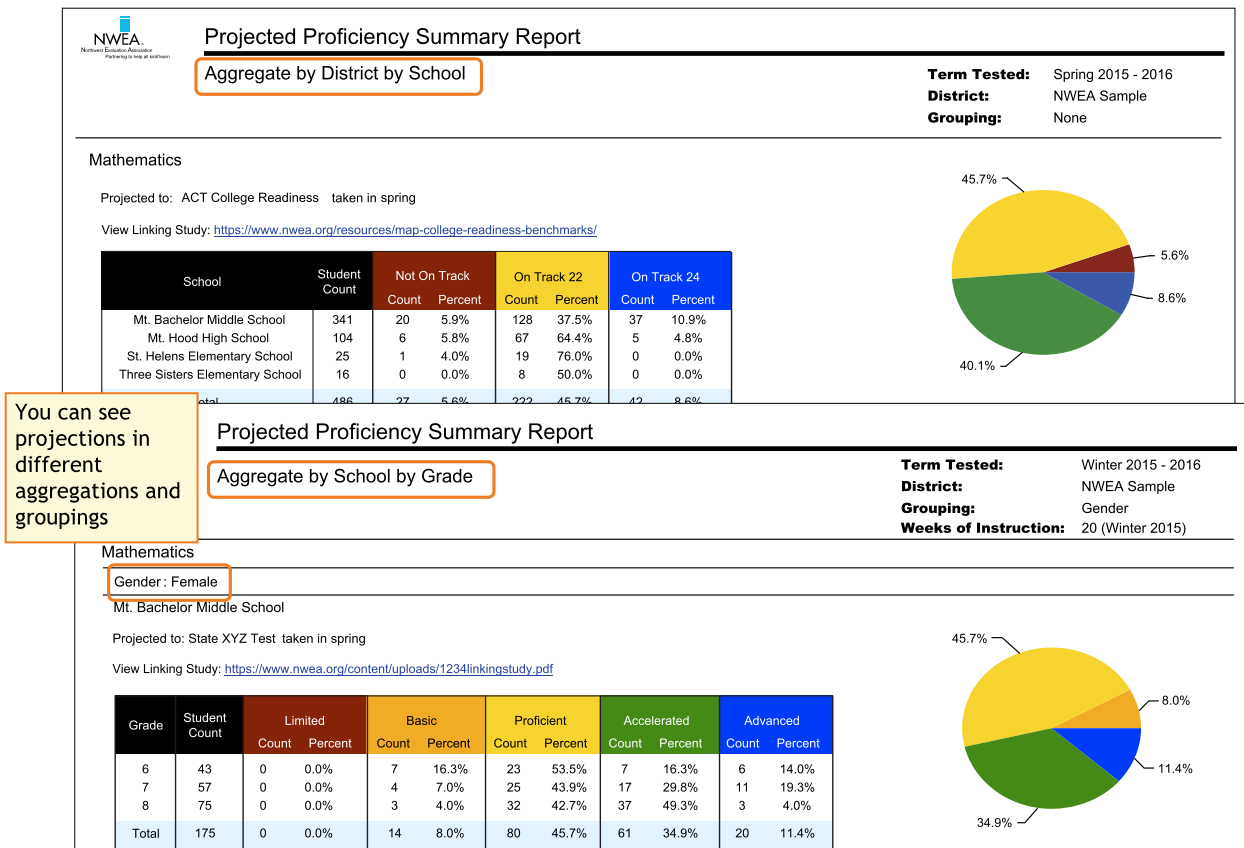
NWEA
Northwest Evaluation Association
Partnering to help all kids learn

Projected Proficiency Summary Report

Aggregate by District by School

**Term Tested:** Spring 2015 - 2016
**District:** NWEA Sample
**Grouping:** None

Mathematics

Projected to: ACT College Readiness taken in spring

View Linking Study: https://www.nwea.org/resources/map-college-readiness-benchmarks/

| School | Student Count | Not On Track Count | Not On Track Percent | On Track 22 Count | On Track 22 Percent | On Track 24 Count | On Track 24 Percent |
|---|---|---|---|---|---|---|---|
| Mt. Bachelor Middle School | 341 | 20 | 5.9% | 128 | 37.5% | 37 | 10.9% |
| Mt. Hood High School | 104 | 6 | 5.8% | 67 | 64.4% | 5 | 4.8% |
| St. Helens Elementary School | 25 | 1 | 4.0% | 19 | 76.0% | 0 | 0.0% |
| Three Sisters Elementary School | 16 | 0 | 0.0% | 8 | 50.0% | 0 | 0.0% |
| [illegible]otal | 486 | 27 | 5.6% | 222 | 45.7% | 42 | 8.6% |

45.7%
5.6%
8.6%
40.1%

You can see projections in different aggregations and groupings

Projected Proficiency Summary Report

Aggregate by School by Grade

**Term Tested:** Winter 2015 - 2016
**District:** NWEA Sample
**Grouping:** Gender
**Weeks of Instruction:** 20 (Winter 2015)

Mathematics

Gender : Female

Mt. Bachelor Middle School

Projected to: State XYZ Test taken in spring

View Linking Study: https://www.nwea.org/content/uploads/1234linkingstudy.pdf

| Grade | Student Count | Limited Count | Limited Percent | Basic Count | Basic Percent | Proficient Count | Proficient Percent | Accelerated Count | Accelerated Percent | Advanced Count | Advanced Percent |
|---|---|---|---|---|---|---|---|---|---|---|---|
| 6 | 43 | 0 | 0.0% | 7 | 16.3% | 23 | 53.5% | 7 | 16.3% | 6 | 14.0% |
| 7 | 57 | 0 | 0.0% | 4 | 7.0% | 25 | 43.9% | 17 | 29.8% | 11 | 19.3% |
| 8 | 75 | 0 | 0.0% | 3 | 4.0% | 32 | 42.7% | 37 | 49.3% | 3 | 4.0% |
| Total | 175 | 0 | 0.0% | 14 | 8.0% | 80 | 45.7% | 61 | 34.9% | 20 | 11.4% |

45.7%
8.0%
11.4%
34.9%